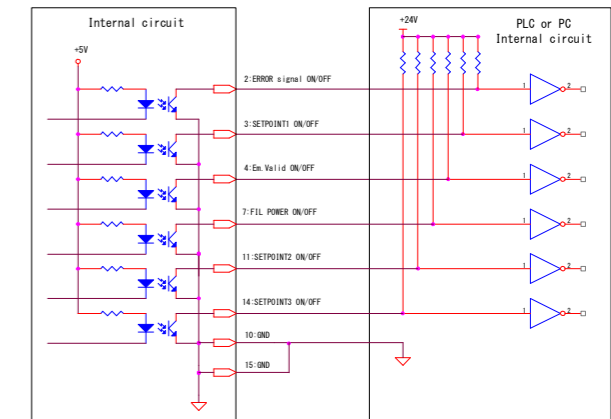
Internal circuit

+5V

2:ERROR signal ON/OFF

3:SETPOINT1 ON/OFF

4:Em.Valid ON/OFF

7:FIL POWER ON/OFF

11:SETPOINT2 ON/OFF

14:SETPOINT3 ON/OFF

10:GND

15:GND

+24V

PLC or PC
Internal circuit

1 2
1 2
1 2
1 2
1 2
1 2